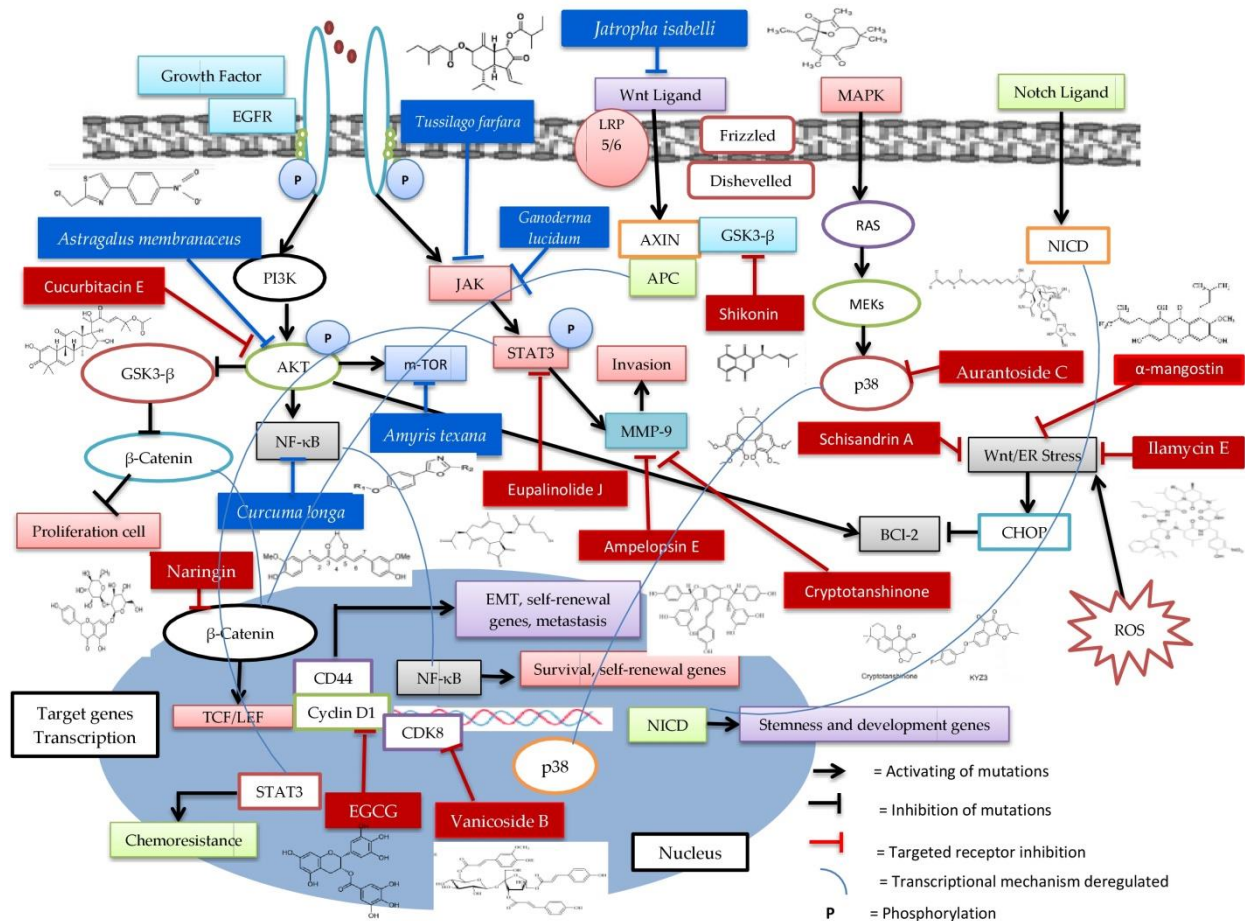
Jatropha isabelli

Growth Factor

EGFR

Tussilago farfara

Wnt Ligand

LRP 5/6

Frizzled

Dishevelled

MAPK

Notch Ligand

P

P

Ganoderma lucidum

Astragalus membranaceus

AXIN

GSK3-β

RAS

NICD

PI3K

JAK

APC

Cucurbitacin E

Shikonin

MEKs

P

P

AKT

m-TOR

STAT3

Invasion

GSK3-β

p38

Aurantoside C

α-mangostin

MMP-9

Amyris texana

Schisandrin A

Wnt/ER Stress

Ilamycin E

NF-κB

β-Catenin

Eupalinolide J

Curcuma longa

BCl-2

CHOP

Proliferation cell

Ampelopsin E

Naringin

Cryptotanshinone

EMT, self-renewal genes, metastasis

ROS

β-Catenin

CD44

NF-κB

Survival, self-renewal genes

Cryptotanshinone

KYZ3

Target genes Transcription

TCF/LEF

Cyclin D1

CDK8

NICD

Stemness and development genes

p38

= Activating of mutations

STAT3

= Inhibition of mutations

EGCG

Vanicoside B

Chemoresistance

Nucleus

= Targeted receptor inhibition

= Transcriptional mechanism deregulated

P = Phosphorylation